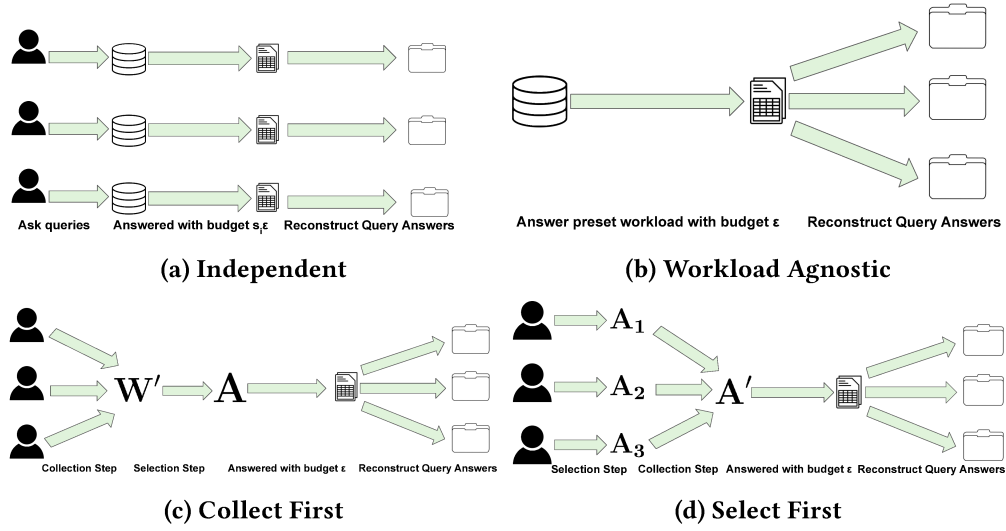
Ask queries

Answered with budget $s_i\varepsilon$

Reconstruct Query Answers

(a) Independent

Answer preset workload with budget ε

Reconstruct Query Answers

(b) Workload Agnostic

$\mathbf{W}'$

$\mathbf{A}$

Collection Step

Selection Step

Answered with budget ε

Reconstruct Query Answers

(c) Collect First

$\mathbf{A_1}$

$\mathbf{A_2}$

$\mathbf{A_3}$

$\mathbf{A}'$

Selection Step

Collection Step

Answered with budget ε

Reconstruct Query Answers

(d) Select First